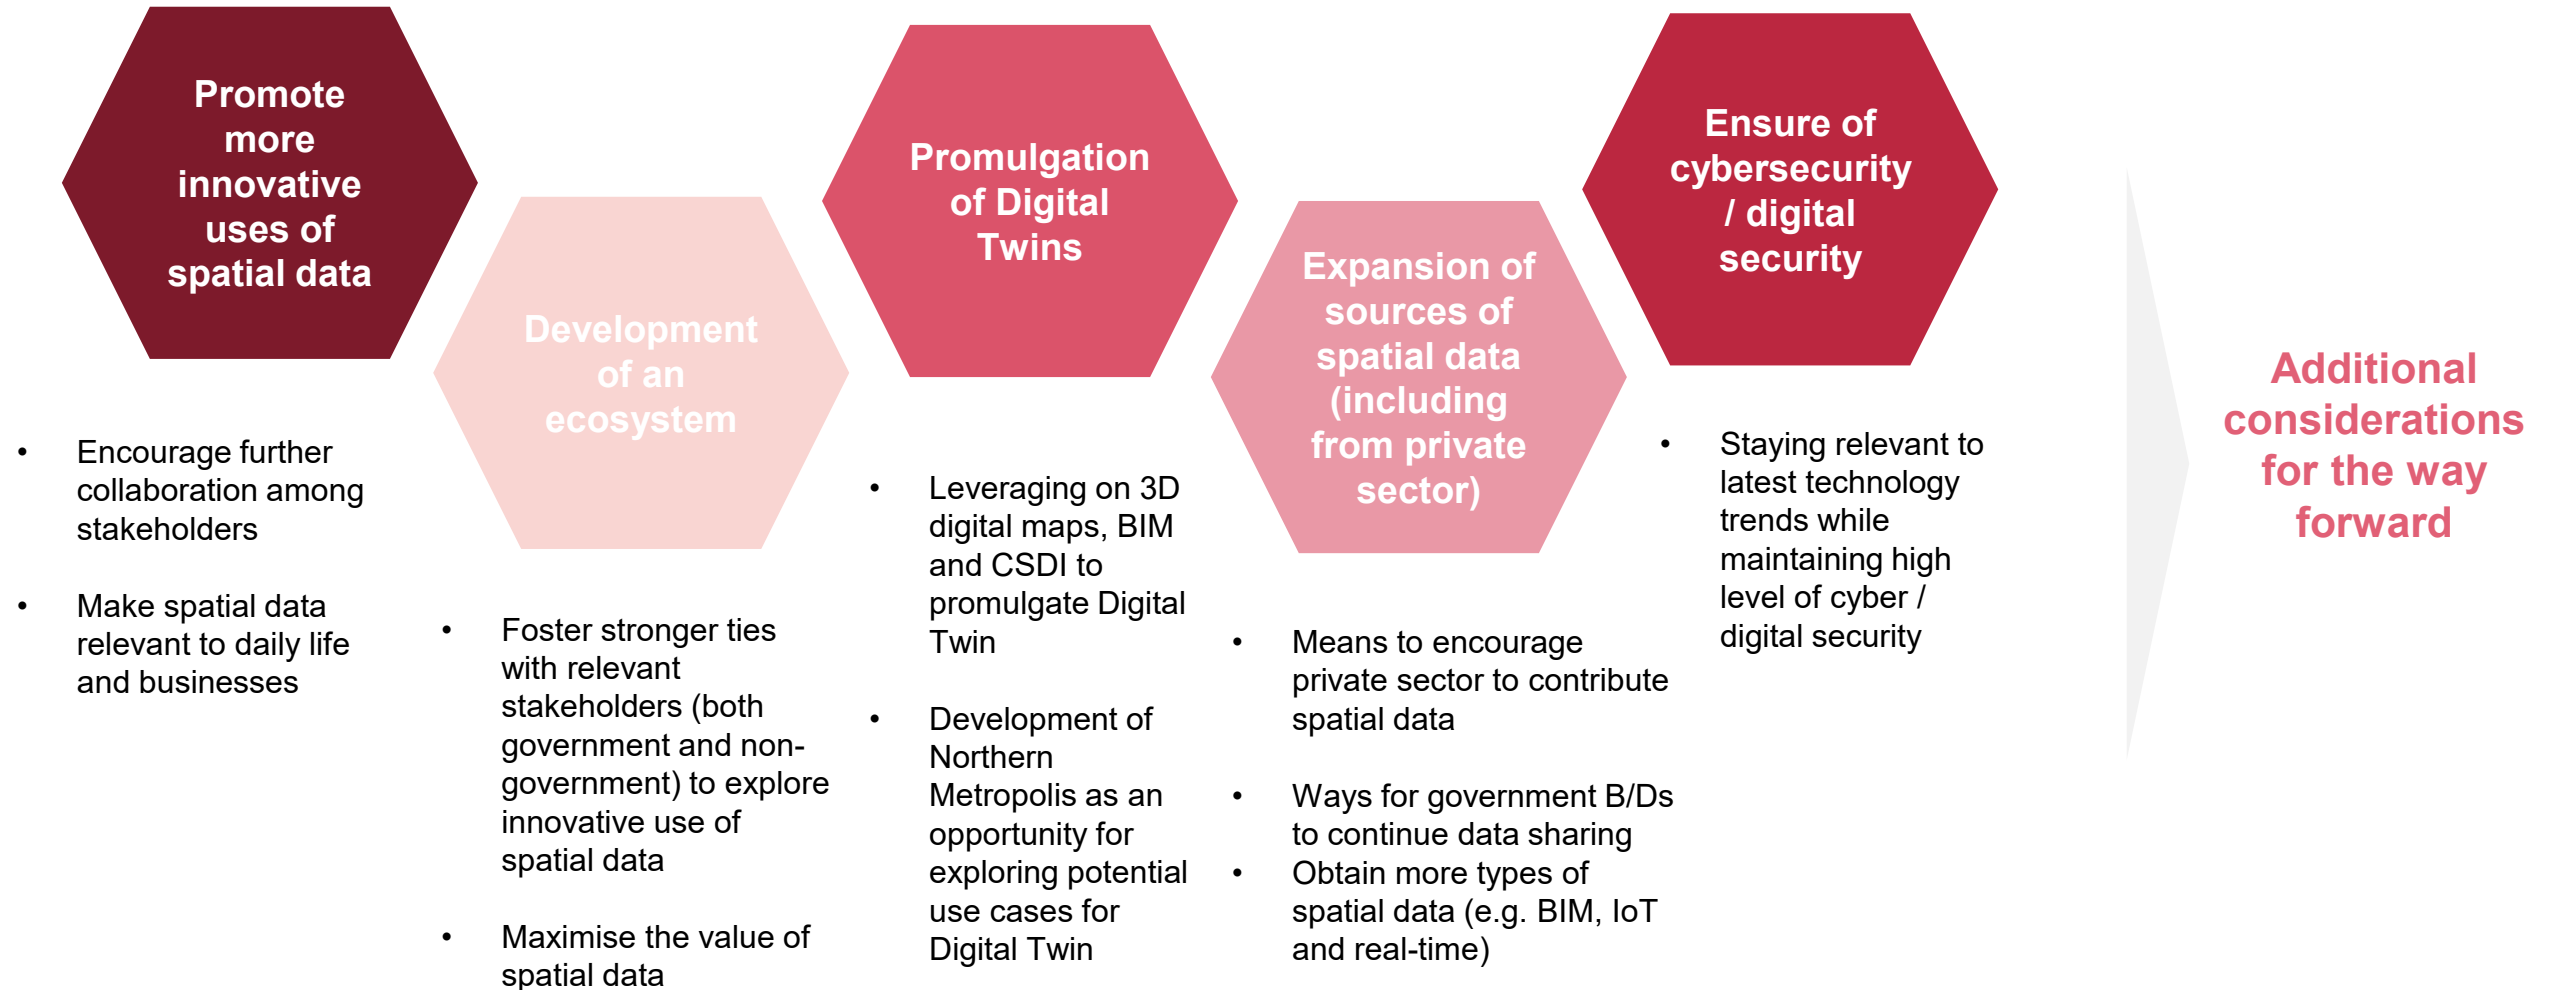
Promote more innovative uses of spatial data

- Encourage further collaboration among stakeholders
- Make spatial data relevant to daily life and businesses

Development of an ecosystem

- Foster stronger ties with relevant stakeholders (both government and non-government) to explore innovative use of spatial data
- Maximise the value of spatial data

Promulgation of Digital Twins

- Leveraging on 3D digital maps, BIM and CSDI to promulgate Digital Twin
- Development of Northern Metropolis as an opportunity for exploring potential use cases for Digital Twin

Expansion of sources of spatial data (including from private sector)

- Means to encourage private sector to contribute spatial data
- Ways for government B/Ds to continue data sharing
- Obtain more types of spatial data (e.g. BIM, IoT and real-time)

Ensure of cybersecurity / digital security

- Staying relevant to latest technology trends while maintaining high level of cyber / digital security

Additional considerations for the way forward